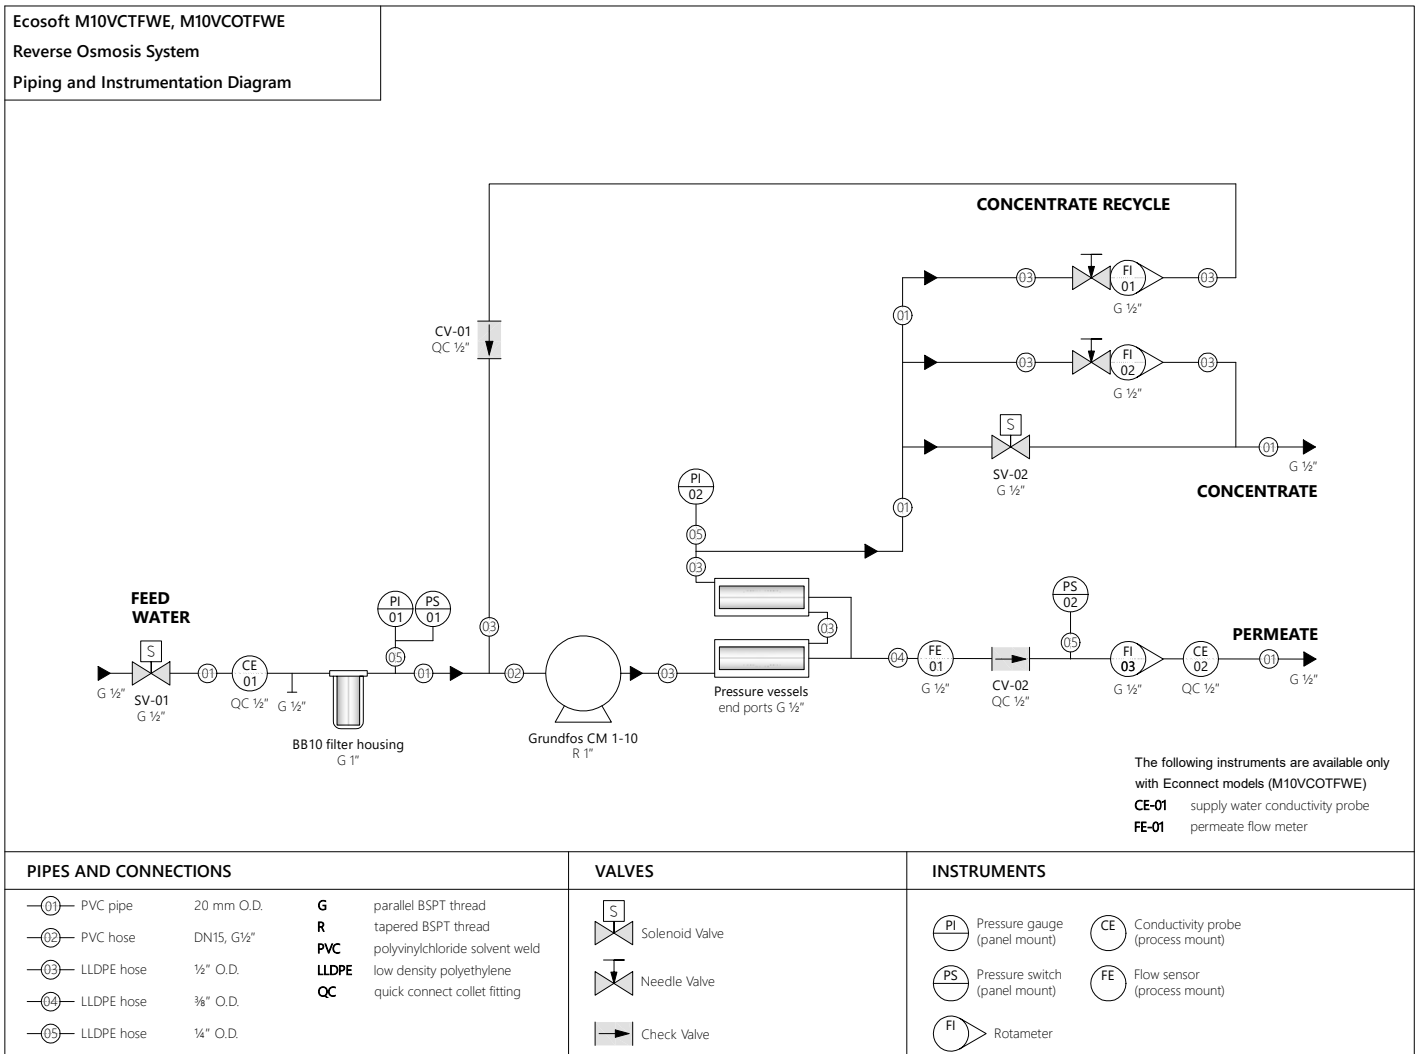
Ecosoft M10VCTFWE, M10VCOTFWE
Reverse Osmosis System
Piping and Instrumentation Diagram

CONCENTRATE RECYCLE

CV-01
QC ½"

03 FI 01 03
G ½"

01

03 FI 02 03
G ½"

S
SV-02
G ½"
01
G ½"
CONCENTRATE

PI 02
05
03
01

FEED WATER
S
G ½"
SV-01
G ½"
01
CE 01
QC ½"
G ½"
BB10 filter housing
G 1"
PI 01
PS 01
05
01
03
02
Grundfos CM 1-10
R 1"
03
03
Pressure vessels
end ports G ½"
04
FE 01
G ½"
CV-02
QC ½"
PS 02
05
FI 03
G ½"
CE 02
QC ½"
01
PERMEATE
G ½"

The following instruments are available only with Econnect models (M10VCOTFWE)
CE-01 supply water conductivity probe
FE-01 permeate flow meter

PIPES AND CONNECTIONS

| | | | |
|---|---|---|---|
| 01 PVC pipe | 20 mm O.D. | G | parallel BSPT thread |
| 02 PVC hose | DN15, G½" | R | tapered BSPT thread |
| 03 LLDPE hose | ½" O.D. | PVC | polyvinylchloride solvent weld |
| 04 LLDPE hose | ⅜" O.D. | LLDPE | low density polyethylene |
| 05 LLDPE hose | ¼" O.D. | QC | quick connect collet fitting |

VALVES

S Solenoid Valve
Needle Valve
Check Valve

INSTRUMENTS

PI Pressure gauge (panel mount)
CE Conductivity probe (process mount)
PS Pressure switch (panel mount)
FE Flow sensor (process mount)
FI Rotameter